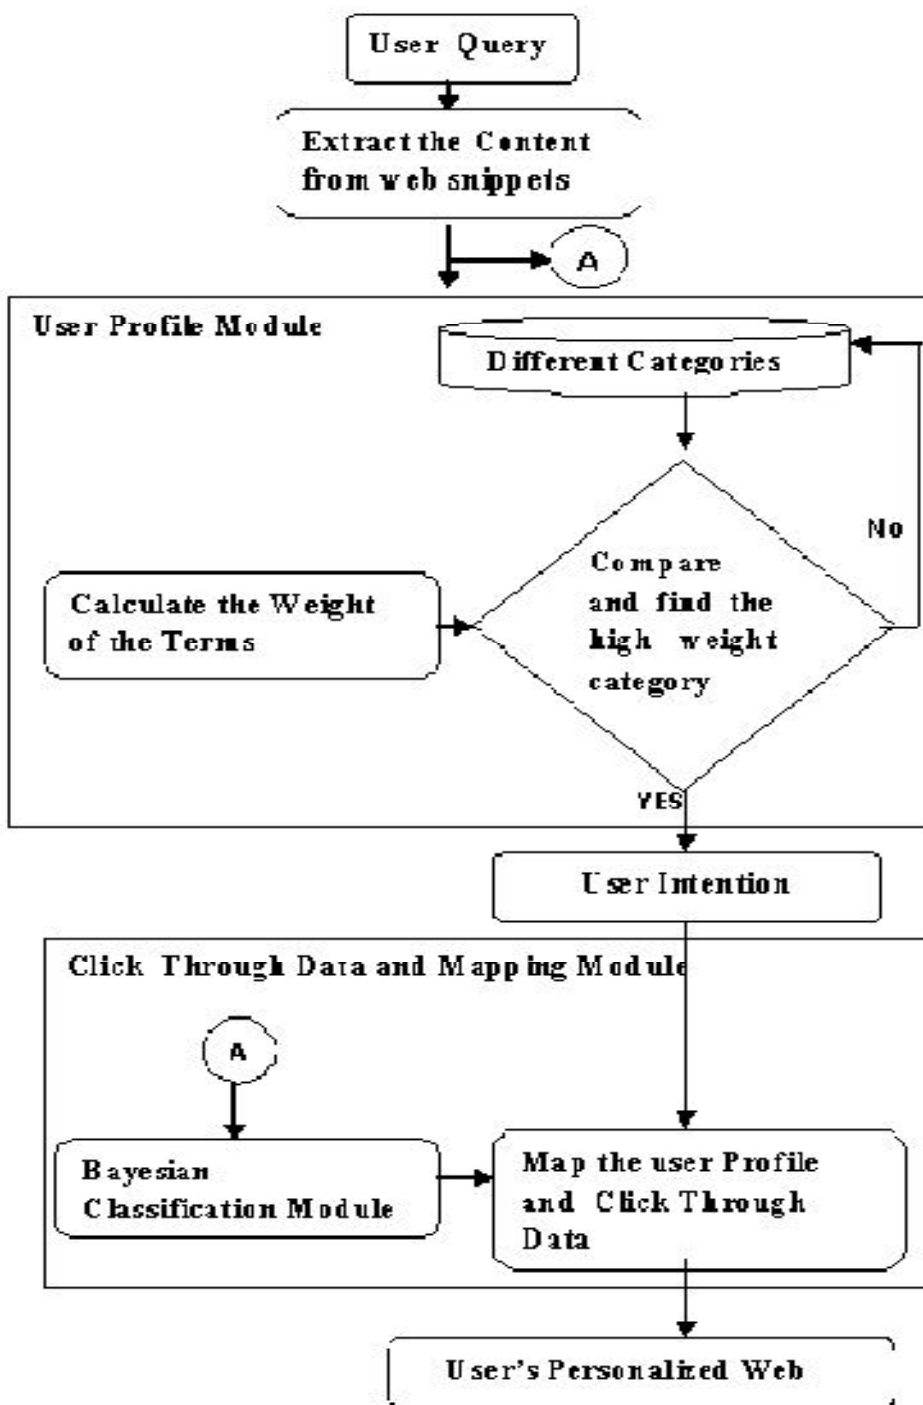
User Query

Extract the Content from web snippets

A

User Profile Module

Different Categories

No

Calculate the Weight of the Terms

Compare and find the high weight category

YES

User Intention

Click Through Data and Mapping Module

A

Bayesian Classification Module

Map the user Profile and Click Through Data

User's Personalized Web